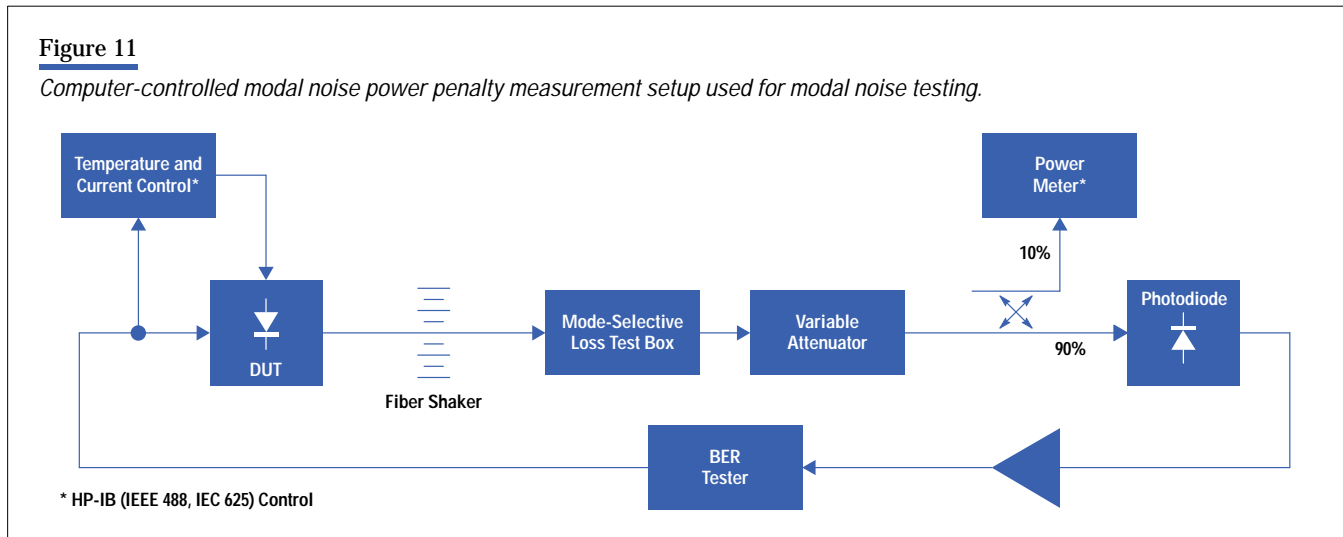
Figure 11

Computer-controlled modal noise power penalty measurement setup used for modal noise testing.

Temperature and Current Control*

Power Meter*

10%

DUT

Fiber Shaker

Mode-Selective Loss Test Box

Variable Attenuator

90%

Photodiode

BER Tester

* HP-IB (IEEE 488, IEC 625) Control